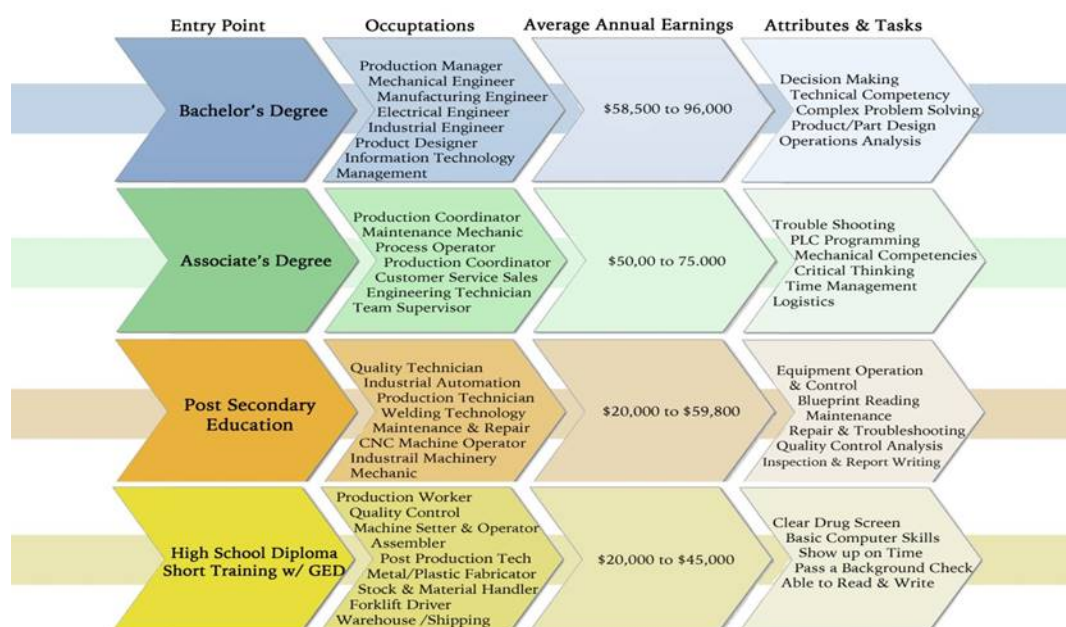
Entry Point
Occupations
Average Annual Earnings
Attributes & Tasks

Bachelor's Degree

Production Manager
Mechanical Engineer
Manufacturing Engineer
Electrical Engineer
Industrial Engineer
Product Designer
Information Technology
Management

$58,500 to 96,000

Decision Making
Technical Competency
Complex Problem Solving
Product/Part Design
Operations Analysis

Associate's Degree

Production Coordinator
Maintenance Mechanic
Process Operator
Production Coordinator
Customer Service Sales
Engineering Technician
Team Supervisor

$50,00 to 75.000

Trouble Shooting
PLC Programming
Mechanical Competencies
Critical Thinking
Time Management
Logistics

Post Secondary Education

Quality Technician
Industrial Automation
Production Technician
Welding Technology
Maintenance & Repair
CNC Machine Operator
Industrail Machinery
Mechanic

$20,000 to $59,800

Equipment Operation & Control
Blueprint Reading
Maintenance
Repair & Troubleshooting
Quality Control Analysis
Inspection & Report Writing

High School Diploma Short Training w/ GED

Production Worker
Quality Control
Machine Setter & Operator
Assembler
Post Production Tech
Metal/Plastic Fabricator
Stock & Material Handler
Forklift Driver
Warehouse /Shipping

$20,000 to $45,000

Clear Drug Screen
Basic Computer Skills
Show up on Time
Pass a Background Check
Able to Read & Write